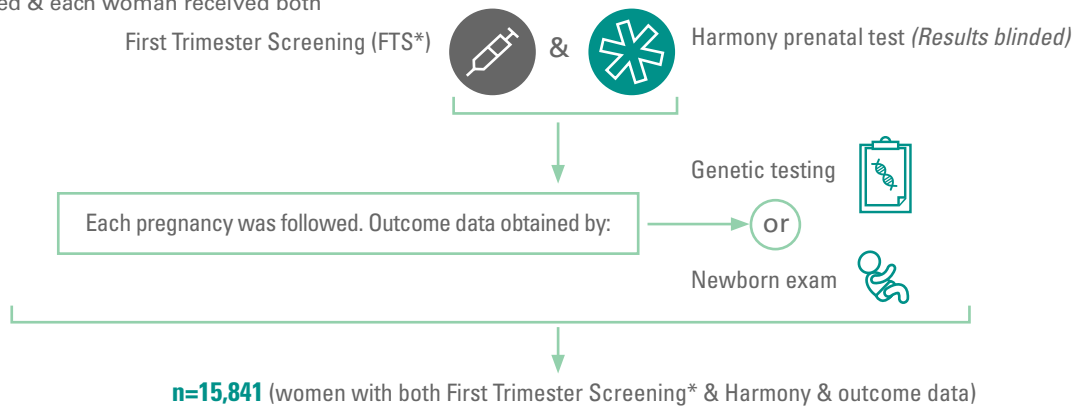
ed & each woman received both

First Trimester Screening (FTS*) & Harmony prenatal test *(Results blinded)*

Each pregnancy was followed. Outcome data obtained by:

Genetic testing

or

Newborn exam

**n=15,841** (women with both First Trimester Screening* & Harmony & outcome data)